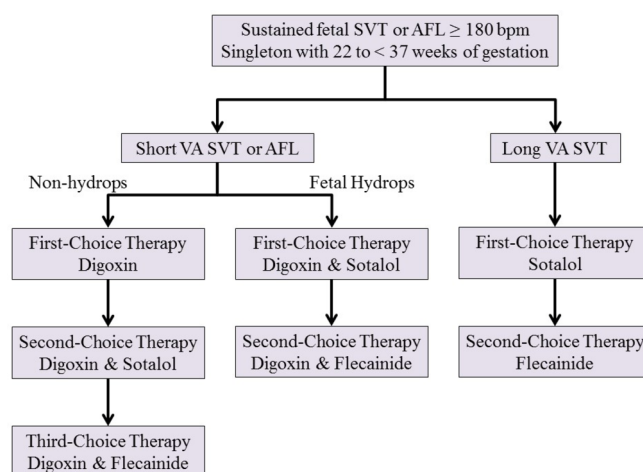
Sustained fetal SVT or AFL $\geq$ 180 bpm
Singleton with 22 to < 37 weeks of gestation

Short VA SVT or AFL

Long VA SVT

Non-hydrops

Fetal Hydrops

First-Choice Therapy
Digoxin

First-Choice Therapy
Digoxin & Sotalol

First-Choice Therapy
Sotalol

Second-Choice Therapy
Digoxin & Sotalol

Second-Choice Therapy
Digoxin & Flecainide

Second-Choice Therapy
Flecainide

Third-Choice Therapy
Digoxin & Flecainide